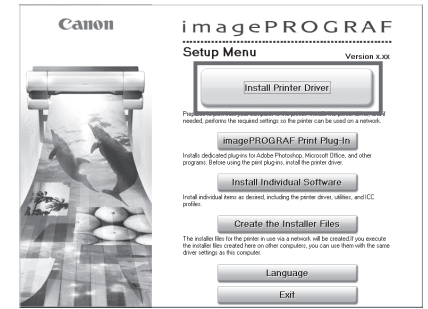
Canon

imagePROGRAF

Setup Menu

Version x.xx

Install Printer Driver

Prepare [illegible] needed, perform the required settings so the printer can be used on a network.

imagePROGRAF Print Plug-In

Installs dedicated plugins for Adobe Photoshop, Microsoft Office, and other programs. Before using the print plug-ins, install the printer driver.

Install Individual Software

Install individual items as desired, including the printer driver, utilities, and ICC profiles.

Create the Installer Files

The installer files for the printer in use via a network will be created.If you execute the installer files created here on other computers, you can use them with the same driver settings as this computer.

Language

Exit